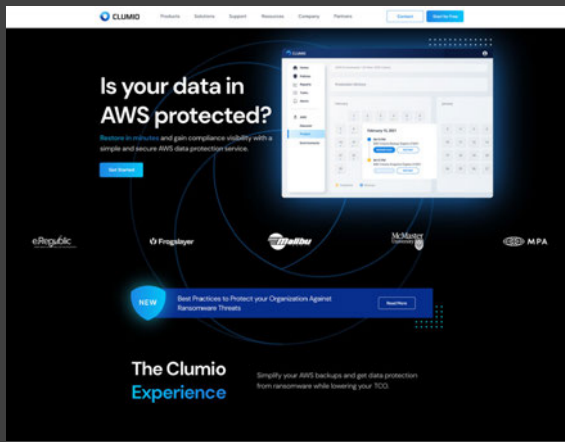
CLUMIO Products Solutions Support Resources Company Partners Contact Start for Free

Is your data in AWS protected?

Restore in minutes and gain compliance visibility with a simple and secure AWS data protection service.

Get Started

CLUMIO

February 11, 2021

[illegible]

eRepublic Frogslayer Malibu McMaster University MPA

NEW Best Practices to Protect your Organization Against Ransomware Threats Read More

The Clumio Experience

Simplify your AWS backups and get data protection from ransomware while lowering your TCO.